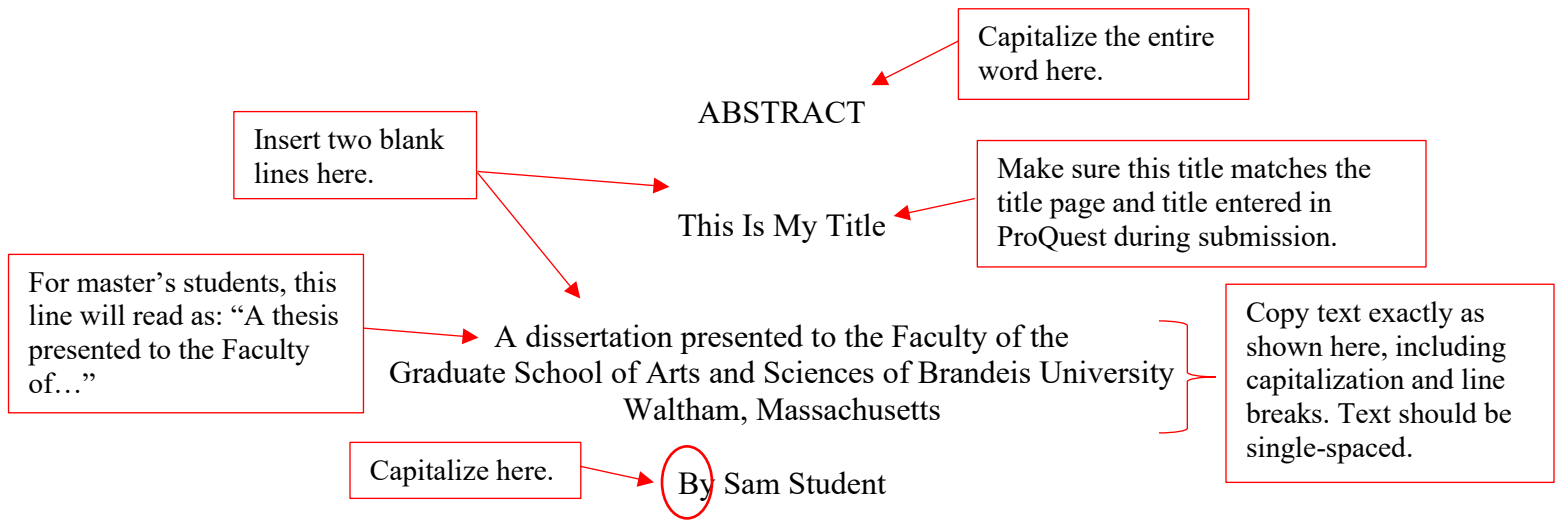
Capitalize the entire word here.

ABSTRACT

Insert two blank lines here.

Make sure this title matches the title page and title entered in ProQuest during submission.

This Is My Title

For master's students, this line will read as: "A thesis presented to the Faculty of…"

A dissertation presented to the Faculty of the
Graduate School of Arts and Sciences of Brandeis University
Waltham, Massachusetts

Copy text exactly as shown here, including capitalization and line breaks. Text should be single-spaced.

Capitalize here.

By Sam Student